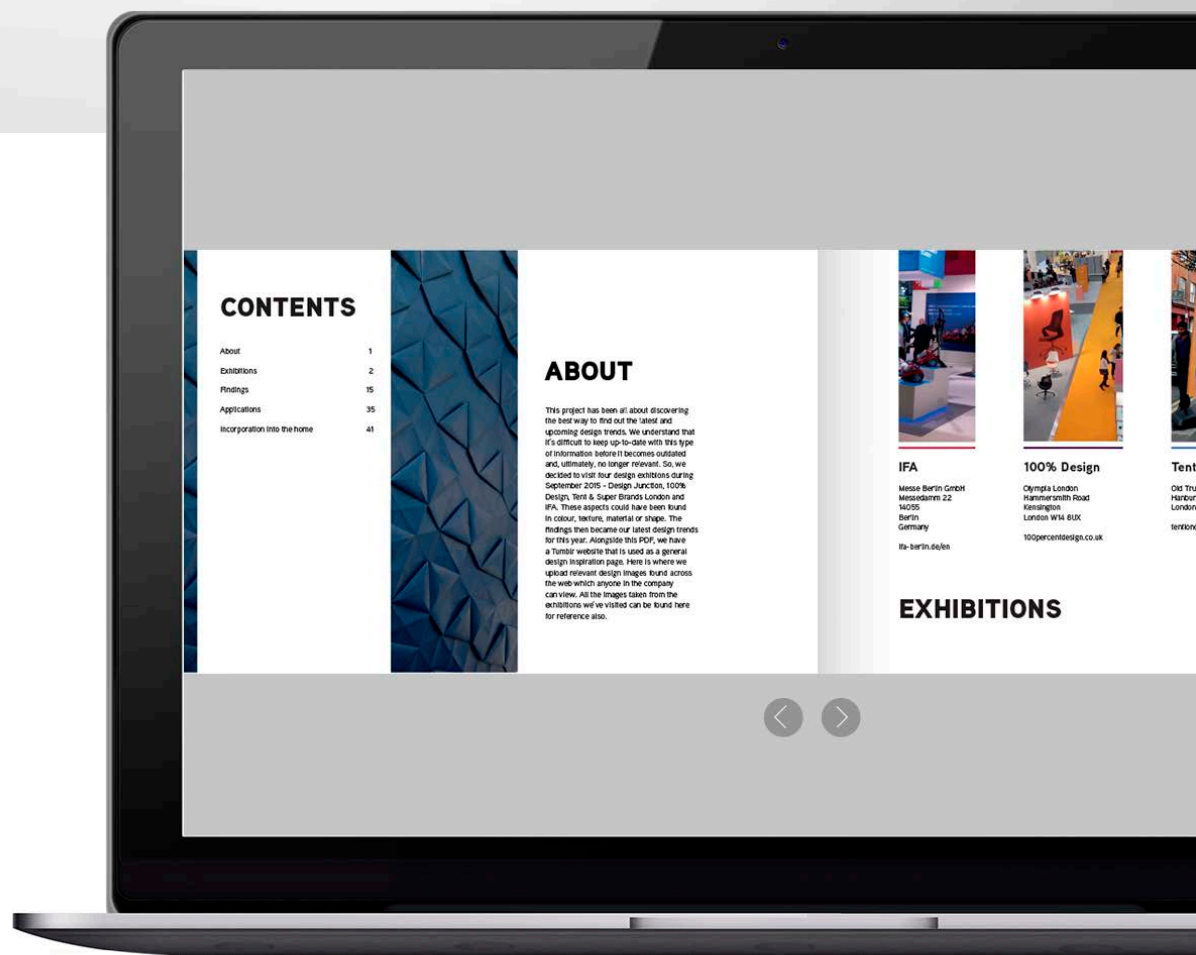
CONTENTS

About 1
Exhibitions 2
Findings 15
Applications 35
Incorporation into the home 41

ABOUT

This project has been all about discovering the best way to find out the latest and upcoming design trends. We understand that it's difficult to keep up-to-date with this type of information before it becomes outdated and, ultimately, no longer relevant. So, we decided to visit four design exhibitions during September 2015 - Design Junction, 100% Design, Tent & Super Brands London and IFA. These aspects could have been found in colour, texture, material or shape. The findings then became our latest design trends for this year. Alongside this PDF, we have a Tumblr website that is used as a general design inspiration page. Here is where we upload relevant design images found across the web which anyone in the company can view. All the images taken from the exhibitions we've visited can be found here for reference also.

IFA

Messe Berlin GmbH
Messedamm 22
14055
Berlin
Germany

ifa-berlin.de/en

100% Design

Olympia London
Hammersmith Road
Kensington
London W14 8UX

100percentdesign.co.uk

Tent

Old Tru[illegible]
Hanbur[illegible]
London

tentlon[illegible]

EXHIBITIONS